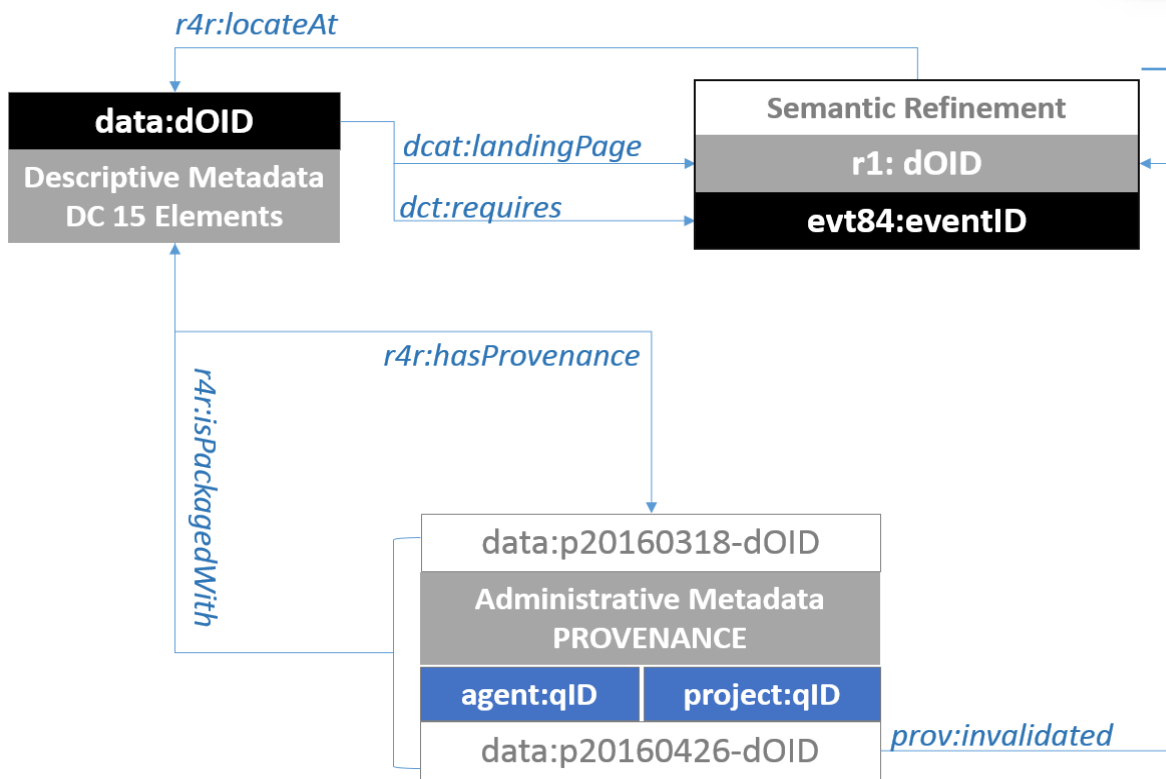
r4r:locateAt

data:dOID

Descriptive Metadata
DC 15 Elements

dcat:landingPage

dct:requires

Semantic Refinement

r1: dOID

evt84:eventID

r4r:hasProvenance

r4r:isPackagedWith

data:p20160318-dOID

Administrative Metadata
PROVENANCE

agent:qID

project:qID

data:p20160426-dOID

prov:invalidated